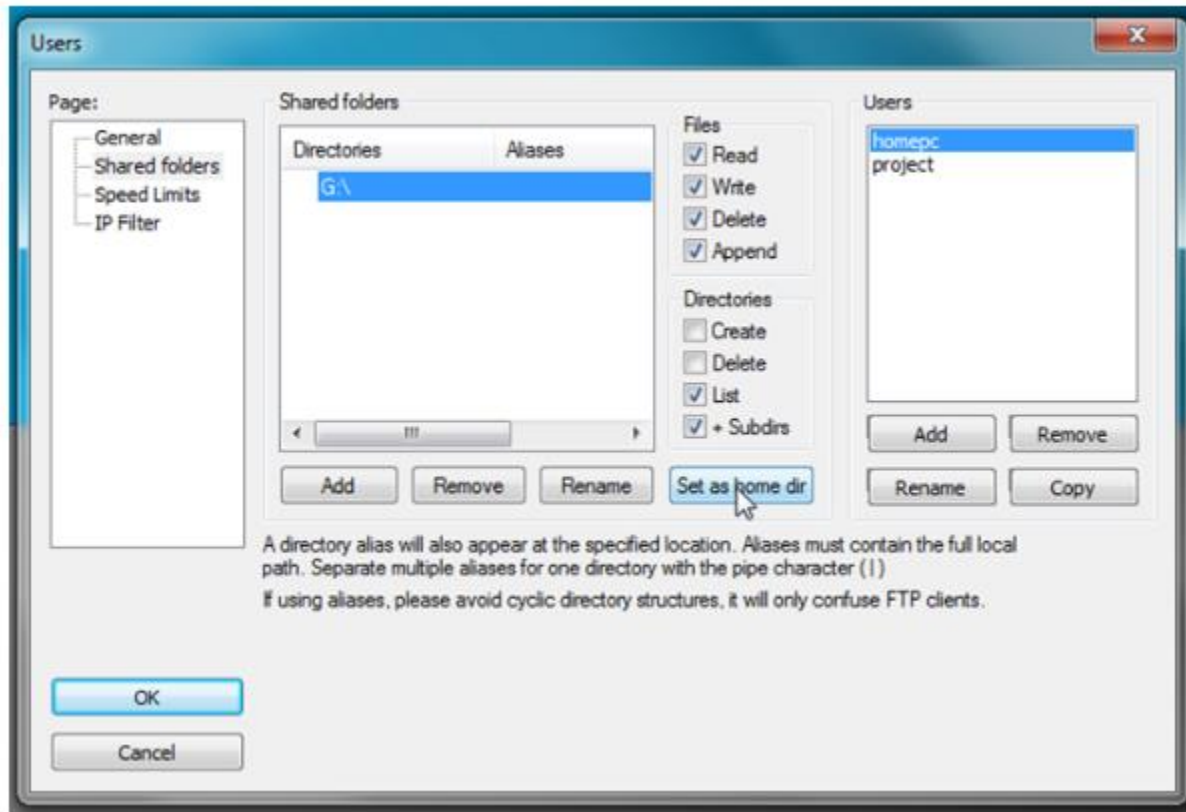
Users

Page:
General
Shared folders
Speed Limits
IP Filter

Shared folders

| Directories | Aliases |
|---|---|
| G:\ | |

Files
Read
Write
Delete
Append

Directories
Create
Delete
List
+ Subdirs

Add
Remove
Rename
Set as home dir

Users
homepc
project

Add
Remove
Rename
Copy

A directory alias will also appear at the specified location. Aliases must contain the full local path. Separate multiple aliases for one directory with the pipe character (|)

If using aliases, please avoid cyclic directory structures, it will only confuse FTP clients.

OK
Cancel